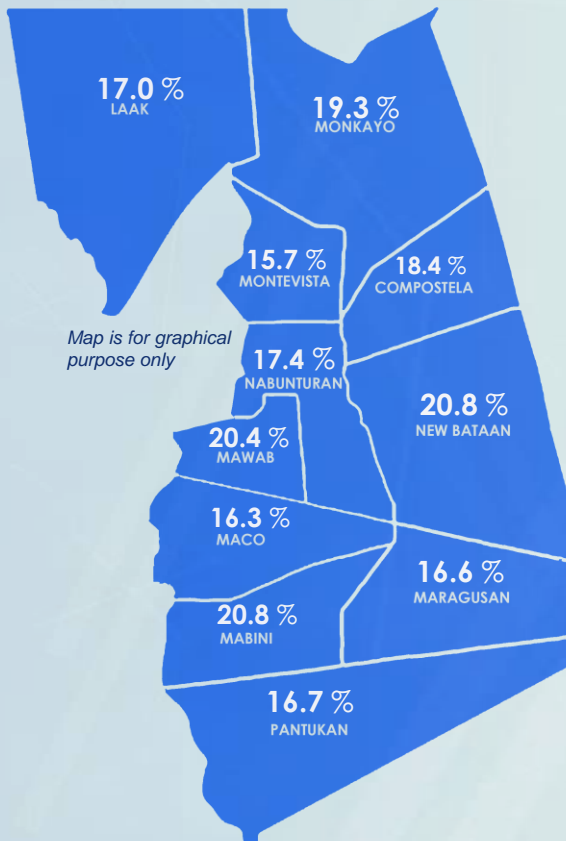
17.0 %
LAAK

19.3 %
MONKAYO

15.7 %
MONTEVISTA

18.4 %
COMPOSTELA

Map is for graphical purpose only

17.4 %
NABUNTURAN

20.8 %
NEW BATAAN

20.4 %
MAWAB

16.3 %
MACO

16.6 %
MARAGUSAN

20.8 %
MABINI

16.7 %
PANTUKAN